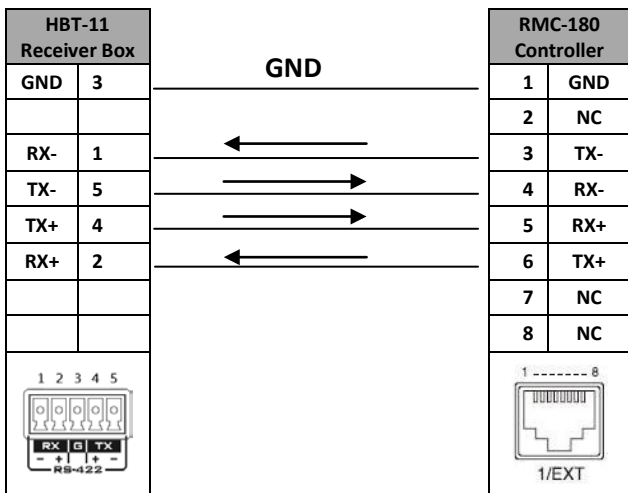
| HBT-11 Receiver Box | |
|---|---|
| GND | 3 |
| | |
| RX- | 1 |
| TX- | 5 |
| TX+ | 4 |
| RX+ | 2 |
| | |
| | |

1 2 3 4 5
RX G TX
- + | + -
RS-422

GND

| RMC-180 Controller | |
|---|---|
| 1 | GND |
| 2 | NC |
| 3 | TX- |
| 4 | RX- |
| 5 | RX+ |
| 6 | TX+ |
| 7 | NC |
| 8 | NC |

1 -------- 8
1/EXT